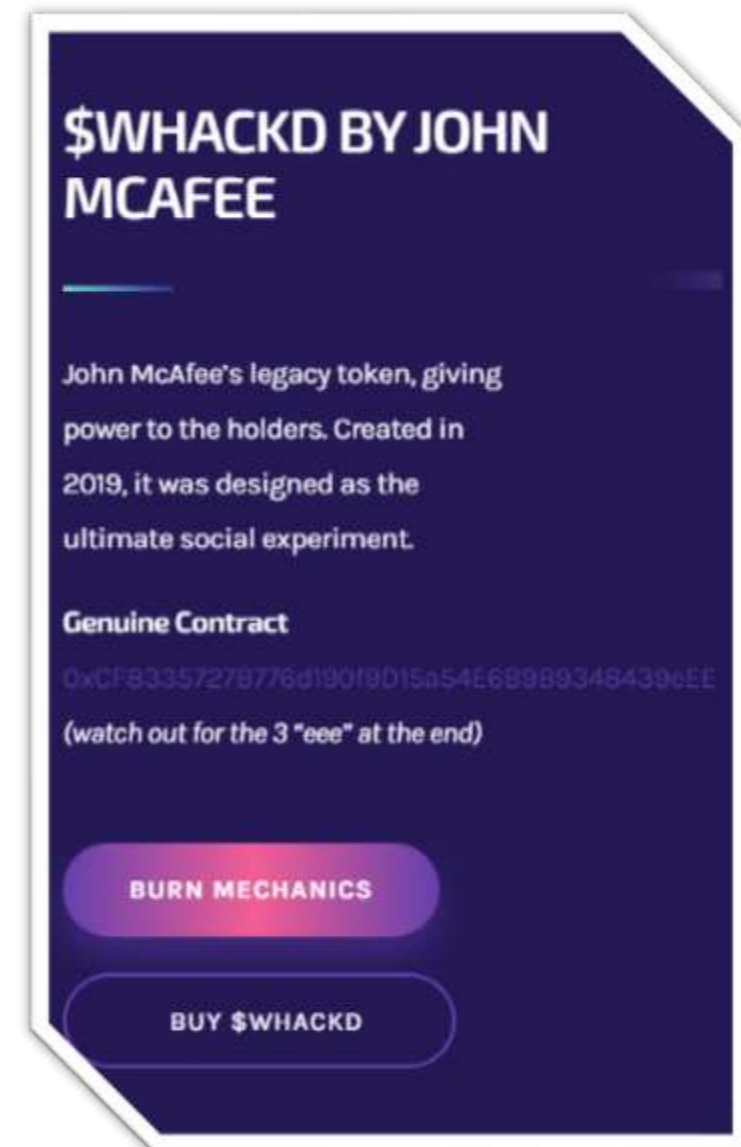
$WHACKD BY JOHN MCAFEE

John McAfee's legacy token, giving power to the holders. Created in 2019, it was designed as the ultimate social experiment.

Genuine Contract

0xCF8335727B776d190f9D15a54E6B9B9348439eEE

(watch out for the 3 "eee" at the end)

BURN MECHANICS

BUY $WHACKD